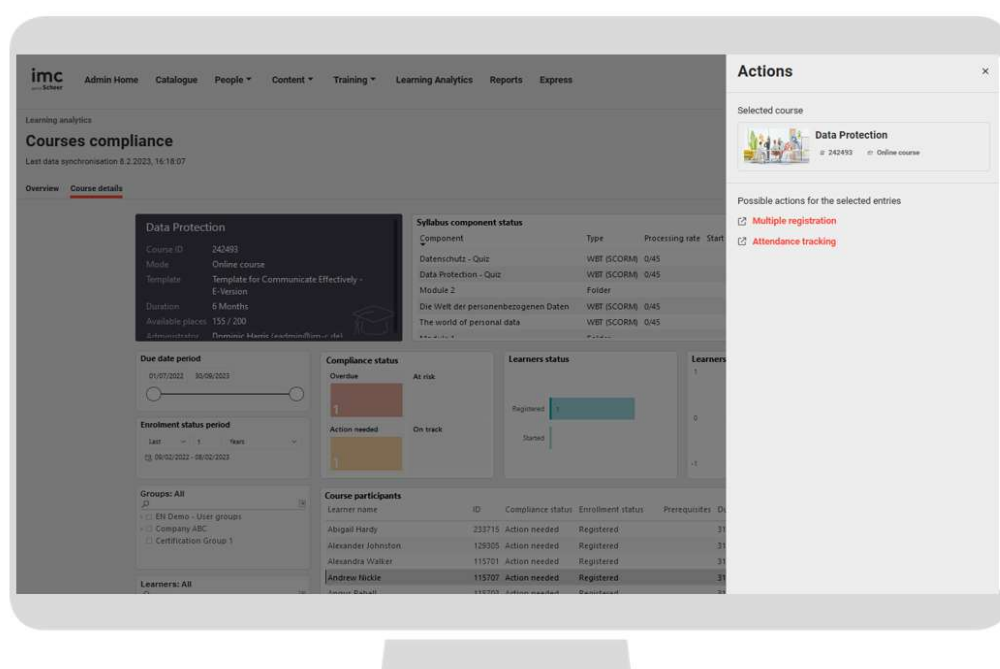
imc Scheer Admin Home Catalogue People ▾ Content ▾ Training ▾ Learning Analytics Reports Express

Learning analytics

Courses compliance

Last data synchronisation 8.2.2023, 16:18:07

Overview Course details

Data Protection

Course ID 242493
Mode Online course
Template Template for Communicate Effectively - E-Version
Duration 6 Months
Available places 155 / 200
Administrator Dominic Harris (eadmin@im-c.de)

Syllabus component status

| Component | Type | Processing rate | Start |
|---|---|---|---|
| Datenschutz - Quiz | WBT (SCORM) | 0/45 | |
| Data Protection - Quiz | WBT (SCORM) | 0/45 | |
| Module 2 | Folder | | |
| Die Welt der personenbezogenen Daten | WBT (SCORM) | 0/45 | |
| The world of personal data | WBT (SCORM) | 0/45 | |

Due date period

01/07/2022 30/08/2023

Enrolment status period

Last 1 Years

08/02/2022 - 08/02/2023

Compliance status

Overdue At risk

1

Action needed On track

1

Learners status

Registered 1

Started

Learners

1

0

-1

Groups: All

EN Demo - User groups
Company ABC
Certification Group 1

Learners: All

Course participants

| Learner name | ID | Compliance status | Enrollment status | Prerequisites | D |
|---|---|---|---|---|---|
| Abigail Hardy | 233715 | Action needed | Registered | | 31 |
| Alexander Johnston | 129305 | Action needed | Registered | | 31 |
| Alexandra Walker | 115701 | Action needed | Registered | | 31 |
| Andrew Nickle | 115707 | Action needed | Registered | | 31 |

Actions ×

Selected course

Data Protection
242493 Online course

Possible actions for the selected entries

Multiple registration

Attendance tracking